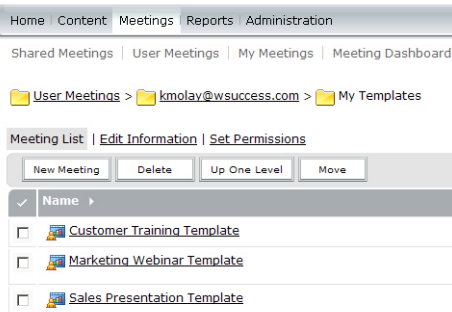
Home | Content | Meetings | Reports | Administration

Shared Meetings | User Meetings | My Meetings | Meeting Dashboard

User Meetings > kmolay@wsuccess.com > My Templates

Meeting List | Edit Information | Set Permissions

New Meeting | Delete | Up One Level | Move

Name

Customer Training Template

Marketing Webinar Template

Sales Presentation Template